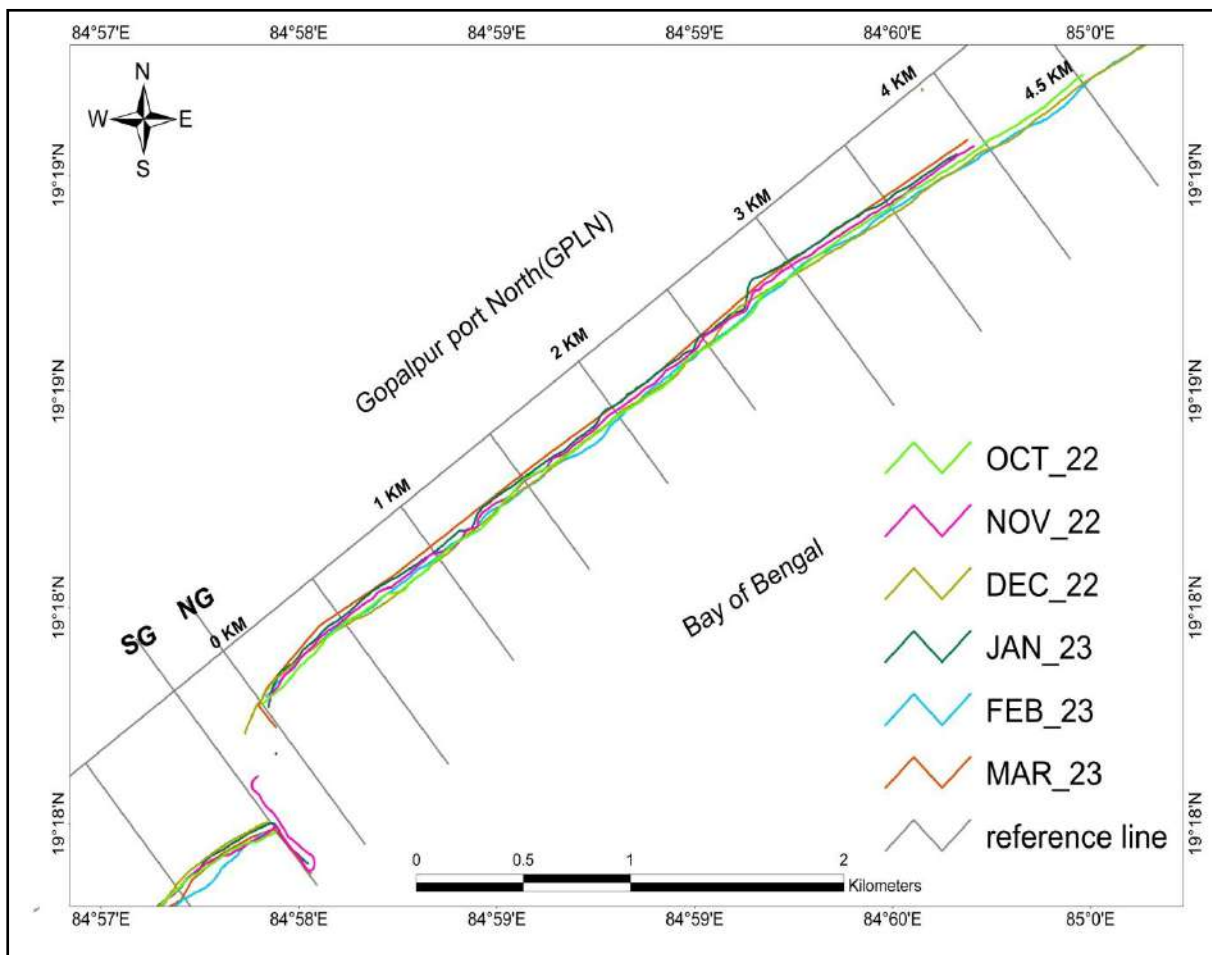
84°57'E 84°58'E 84°59'E 84°59'E 84°60'E 85°0'E

N
W E
S

19°19'N
19°19'N
19°18'N
19°18'N

19°19'N
19°19'N
19°18'N
19°18'N

4 KM
4.5 KM
3 KM
Gopalpur port North(GPLN)
2 KM
1 KM
SG
NG
0 KM
Bay of Bengal

OCT_22
NOV_22
DEC_22
JAN_23
FEB_23
MAR_23
reference line

0 0.5 1 2
Kilometers

84°57'E 84°58'E 84°59'E 84°59'E 84°60'E 85°0'E